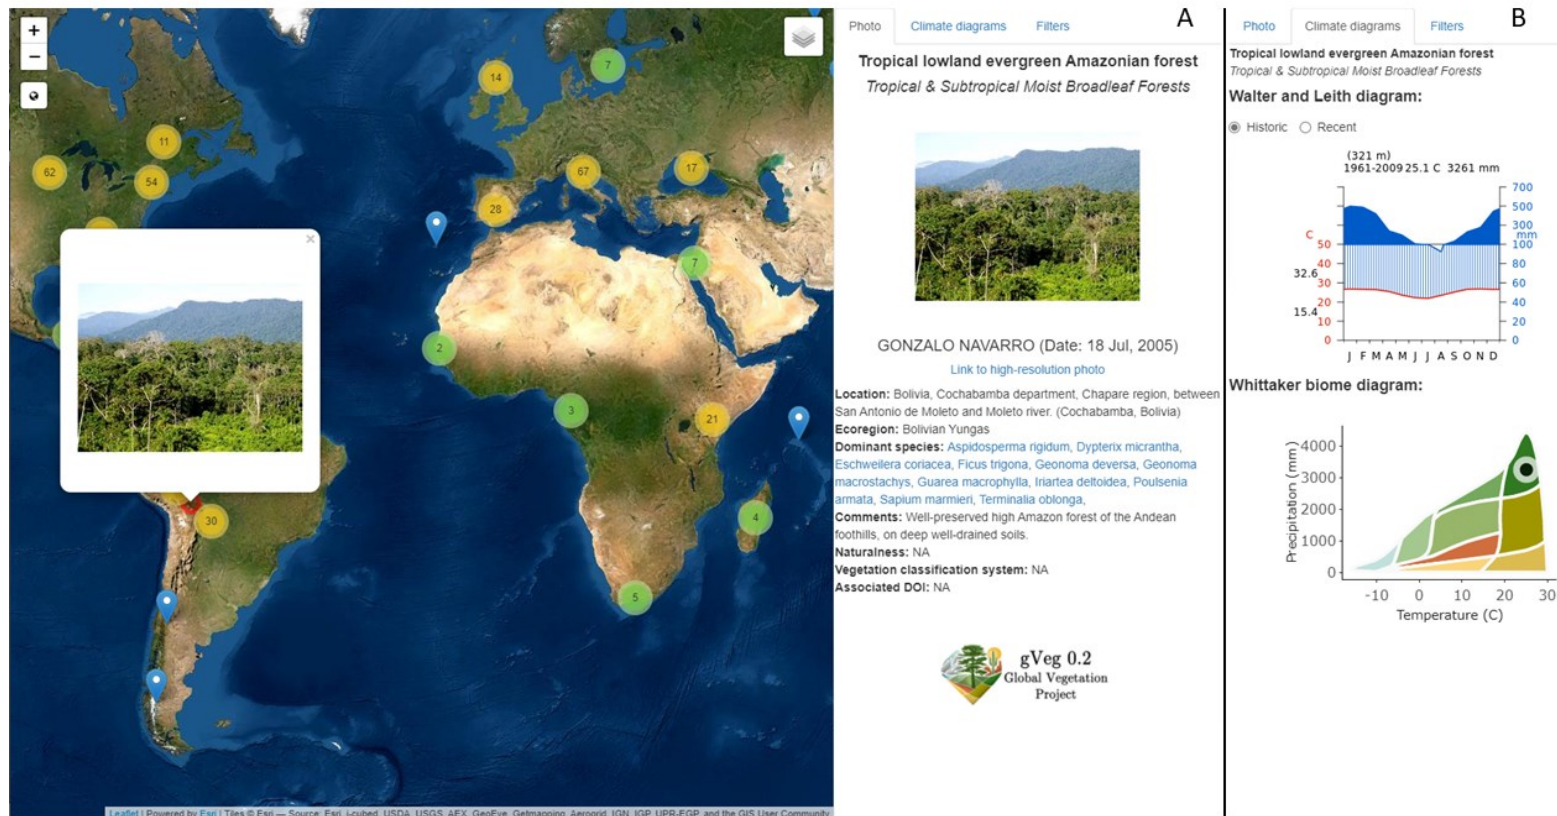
+
−

14
7
11
62
54
67
17
28
7
2
3
21
4
30
5

Leaflet | Powered by Esri | Tiles © Esri — Source: Esri, i-cubed, USDA, USGS, AEX, GeoEye, Getmapping, Aerogrid, IGN, IGP, UPR-EGP, and the GIS User Community

Photo Climate diagrams Filters

A

Tropical lowland evergreen Amazonian forest
Tropical & Subtropical Moist Broadleaf Forests

GONZALO NAVARRO (Date: 18 Jul, 2005)
Link to high-resolution photo

Location: Bolivia, Cochabamba department, Chapare region, between San Antonio de Moleto and Moleto river. (Cochabamba, Bolivia)
Ecoregion: Bolivian Yungas
Dominant species: Aspidosperma rigidum, Dypterix micrantha, Eschweilera coriacea, Ficus trigona, Geonoma deversa, Geonoma macrostachys, Guarea macrophylla, Iriartea deltoidea, Poulsenia armata, Sapium marmieri, Terminalia oblonga,
Comments: Well-preserved high Amazon forest of the Andean foothills, on deep well-drained soils.
Naturalness: NA
Vegetation classification system: NA
Associated DOI: NA

gVeg 0.2
Global Vegetation Project

Photo Climate diagrams Filters

B

Tropical lowland evergreen Amazonian forest
Tropical & Subtropical Moist Broadleaf Forests
Walter and Leith diagram:
Historic Recent

(321 m)
1961-2009 25.1 C 3261 mm

C
50
40
32.6
30
20
15.4
10
0

700
500
300
mm
100
80
60
40
20
0

J F M A M J J A S O N D

Whittaker biome diagram:

Precipitation (mm)
4000
3000
2000
1000
0
-10 0 10 20 30
Temperature (C)